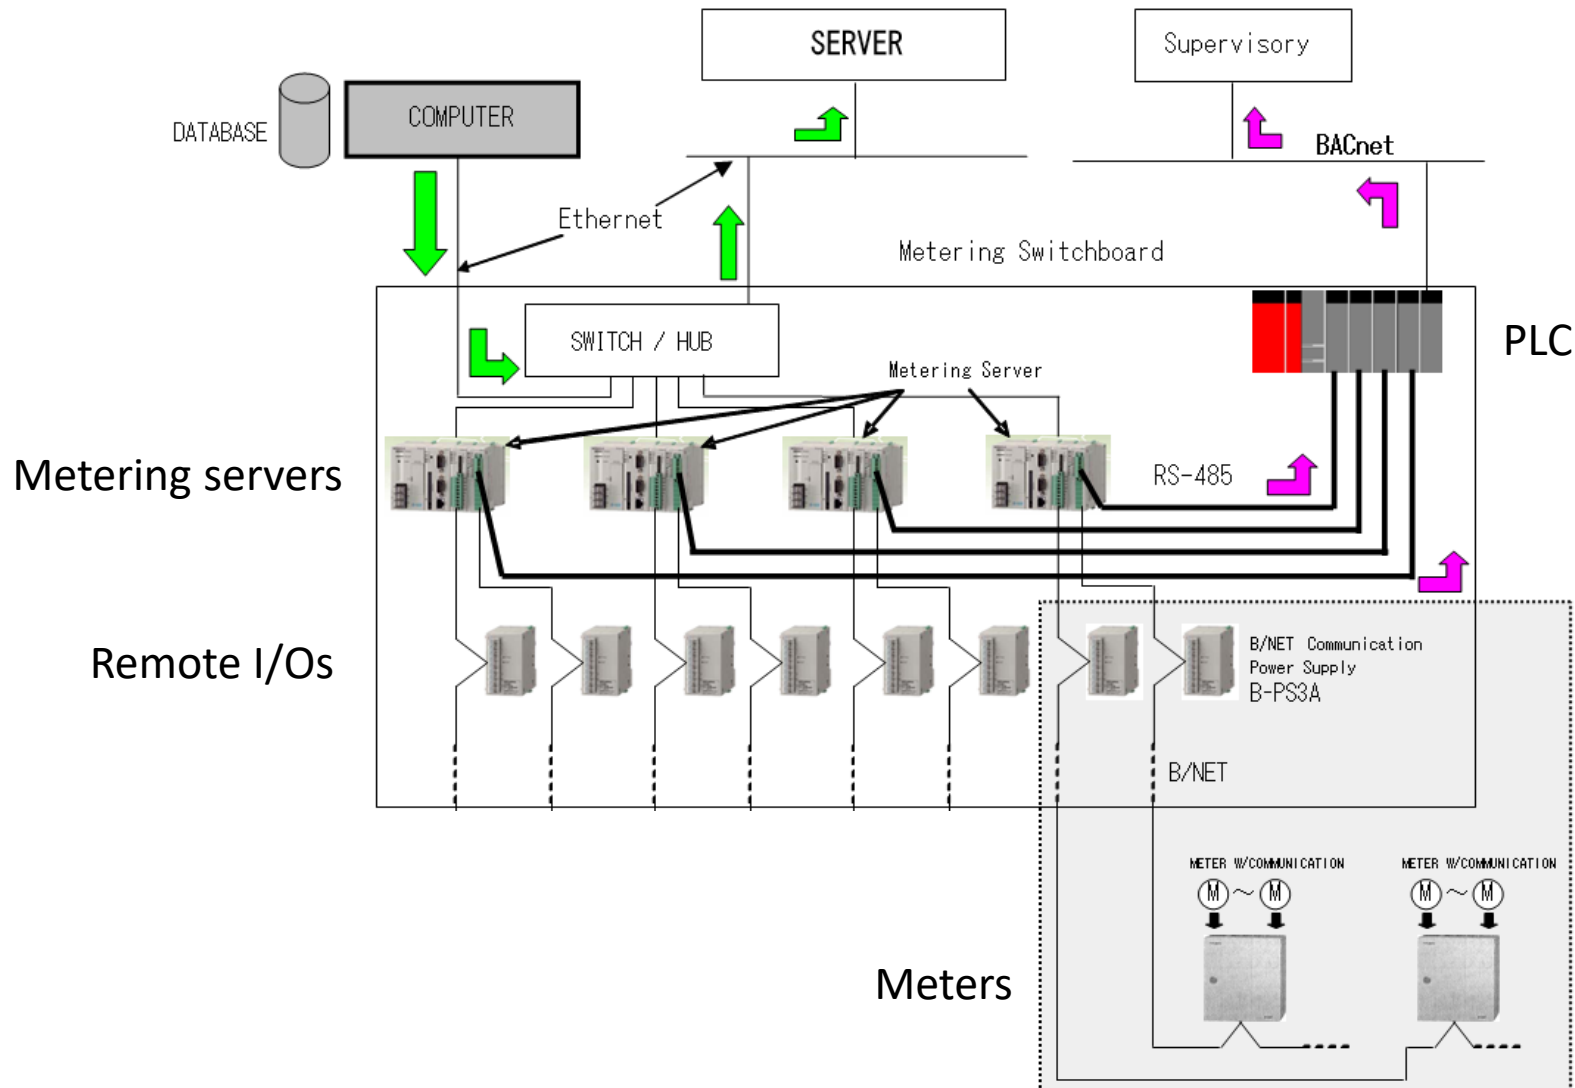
SERVER

Supervisory

DATABASE

COMPUTER

BACnet

Ethernet

Metering Switchboard

SWITCH / HUB

PLC

Metering Server

Metering servers

RS-485

Remote I/Os

B/NET Communication Power Supply B-PS3A

B/NET

METER W/COMMUNICATION

METER W/COMMUNICATION

M ~ M

M ~ M

Meters